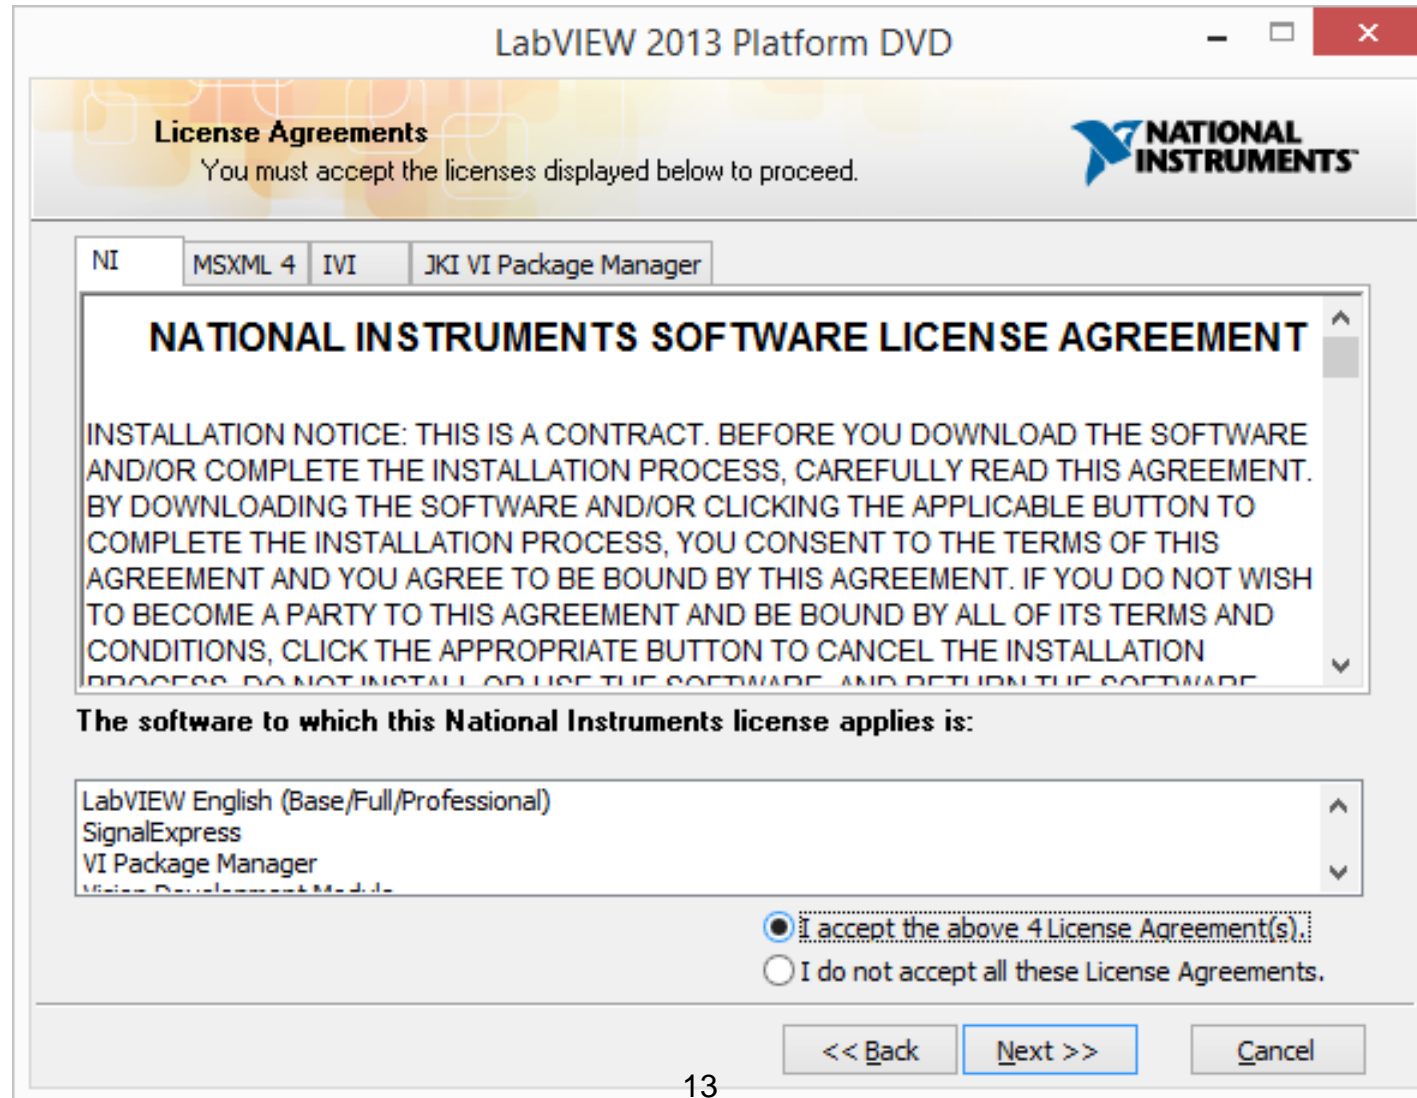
LabVIEW 2013 Platform DVD

License Agreements
You must accept the licenses displayed below to proceed.

NATIONAL INSTRUMENTS

NI | MSXML 4 | IVI | JKI VI Package Manager

NATIONAL INSTRUMENTS SOFTWARE LICENSE AGREEMENT

INSTALLATION NOTICE: THIS IS A CONTRACT. BEFORE YOU DOWNLOAD THE SOFTWARE AND/OR COMPLETE THE INSTALLATION PROCESS, CAREFULLY READ THIS AGREEMENT. BY DOWNLOADING THE SOFTWARE AND/OR CLICKING THE APPLICABLE BUTTON TO COMPLETE THE INSTALLATION PROCESS, YOU CONSENT TO THE TERMS OF THIS AGREEMENT AND YOU AGREE TO BE BOUND BY THIS AGREEMENT. IF YOU DO NOT WISH TO BECOME A PARTY TO THIS AGREEMENT AND BE BOUND BY ALL OF ITS TERMS AND CONDITIONS, CLICK THE APPROPRIATE BUTTON TO CANCEL THE INSTALLATION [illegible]

The software to which this National Instruments license applies is:

LabVIEW English (Base/Full/Professional)
SignalExpress
VI Package Manager
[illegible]

I accept the above 4 License Agreement(s).
I do not accept all these License Agreements.

<< Back
Next >>
Cancel

13